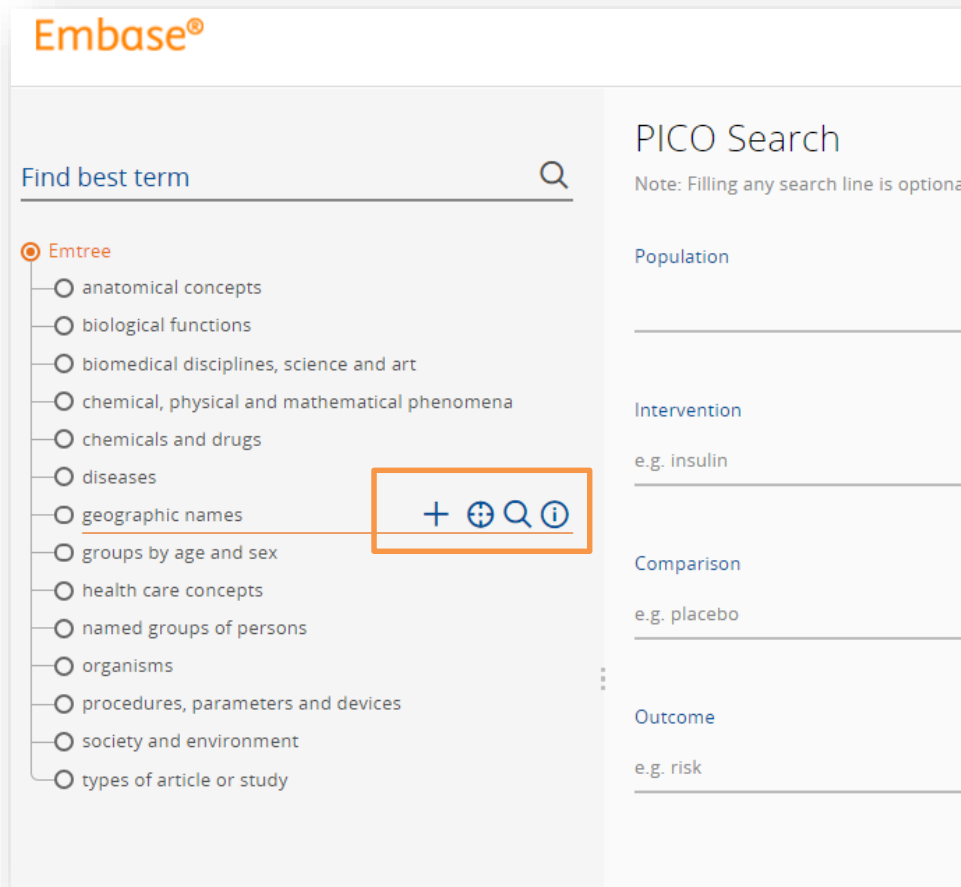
Embase®

Find best term

Emtree
anatomical concepts
biological functions
biomedical disciplines, science and art
chemical, physical and mathematical phenomena
chemicals and drugs
diseases
geographic names
groups by age and sex
health care concepts
named groups of persons
organisms
procedures, parameters and devices
society and environment
types of article or study

PICO Search

Note: Filling any search line is optiona

Population

Intervention

e.g. insulin

Comparison

e.g. placebo

Outcome

e.g. risk